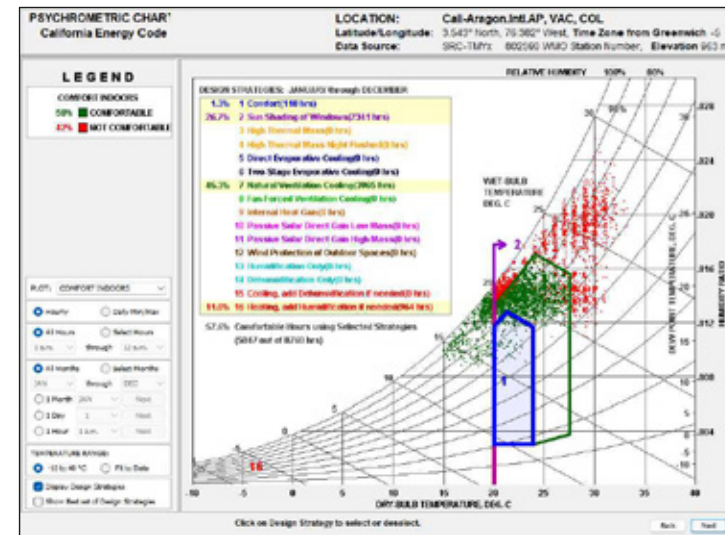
PSYCHROMETRIC CHART
California Energy Code

LOCATION: Cali-Aragon.IntlAP, VAC, COL
Latitude/Longitude: 3.543° North, 76.382° West, Time Zone from Greenwich -5
Data Source: SRC-TMYx 802560 WMO Station Number, Elevation 963 m

LEGEND

COMFORT INDOORS
58% COMFORTABLE
42% NOT COMFORTABLE

DESIGN STRATEGIES: JANUARY through DECEMBER

| | |
|---|---|
| 1.3% | 1 Comfort(118 hrs) |
| 26.7% | 2 Sun Shading of Windows(2341 hrs) |
| | 3 High Thermal Mass(0 hrs) |
| | 4 High Thermal Mass Night Flushed(0 hrs) |
| | 5 Direct Evaporative Cooling(0 hrs) |
| | 6 Two Stage Evaporative Cooling(0 hrs) |
| 45.3% | 7 Natural Ventilation Cooling(3965 hrs) |
| | 8 Fan-Forced Ventilation Cooling(0 hrs) |
| | 9 Internal Heat Gain(0 hrs) |
| | 10 Passive Solar Direct Gain Low Mass(0 hrs) |
| | 11 Passive Solar Direct Gain High Mass(0 hrs) |
| | 12 Wind Protection of Outdoor Spaces(0 hrs) |
| | 13 Humidification Only(0 hrs) |
| | 14 Dehumidification Only(0 hrs) |
| | 15 Cooling, add Dehumidification if needed(0 hrs) |
| 11.0% | 16 Heating, add Humidification if needed(964 hrs) |

57.6% Comfortable Hours using Selected Strategies (5047 out of 8760 hrs)

RELATIVE HUMIDITY 100% 80%

WET BULB TEMPERATURE DEG. C

DEW POINT TEMPERATURE, DEG. C

HUMIDITY RATIO

DRY BULB TEMPERATURE, DEG. C

PLOT: COMFORT INDOORS

Hourly
Daily Min/Max
All Hours
Select Hours
1 a.m. through 12 a.m.
All Months
Select Months
JAN through DEC
1 Month JAN Next
1 Day 1 Next
1 Hour 1 a.m. Next

TEMPERATURE RANGE:
-10 to 40 °C
Fit to Data
Display Design Strategies
Show Best set of Design Strategies

Click on Design Strategy to select or deselect.

Back Next

.028 .024 .020 .016 .012 .008 .004
-10 -5 0 5 10 15 20 25 30 35 40
1 2 16